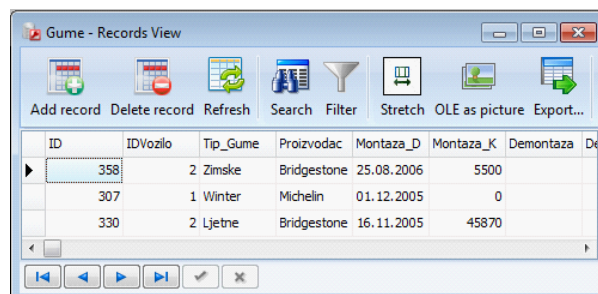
Gume - Records View

Add record Delete record Refresh Search Filter Stretch OLE as picture Export...

| ID | IDVozilo | Tip_Gume | Proizvodac | Montaza_D | Montaza_K | Demontaza | De |
|---|---|---|---|---|---|---|---|
| 358 | 2 | Zimske | Bridgestone | 25.08.2006 | 5500 | | |
| 307 | 1 | Winter | Michelin | 01.12.2005 | 0 | | |
| 330 | 2 | Ljetne | Bridgestone | 16.11.2005 | 45870 | | |